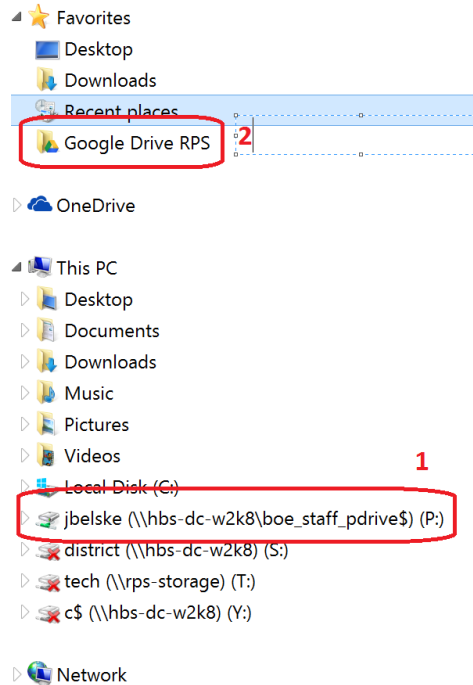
Favorites
Desktop
Downloads
Recent places
Google Drive RPS
2
OneDrive
This PC
Desktop
Documents
Downloads
Music
Pictures
Videos
1
Local Disk (C:)
jbelske (\\hbs-dc-w2k8\boe_staff_pdrive$) (P:)
district (\\hbs-dc-w2k8) (S:)
tech (\\rps-storage) (T:)
c$ (\\hbs-dc-w2k8) (Y:)
Network